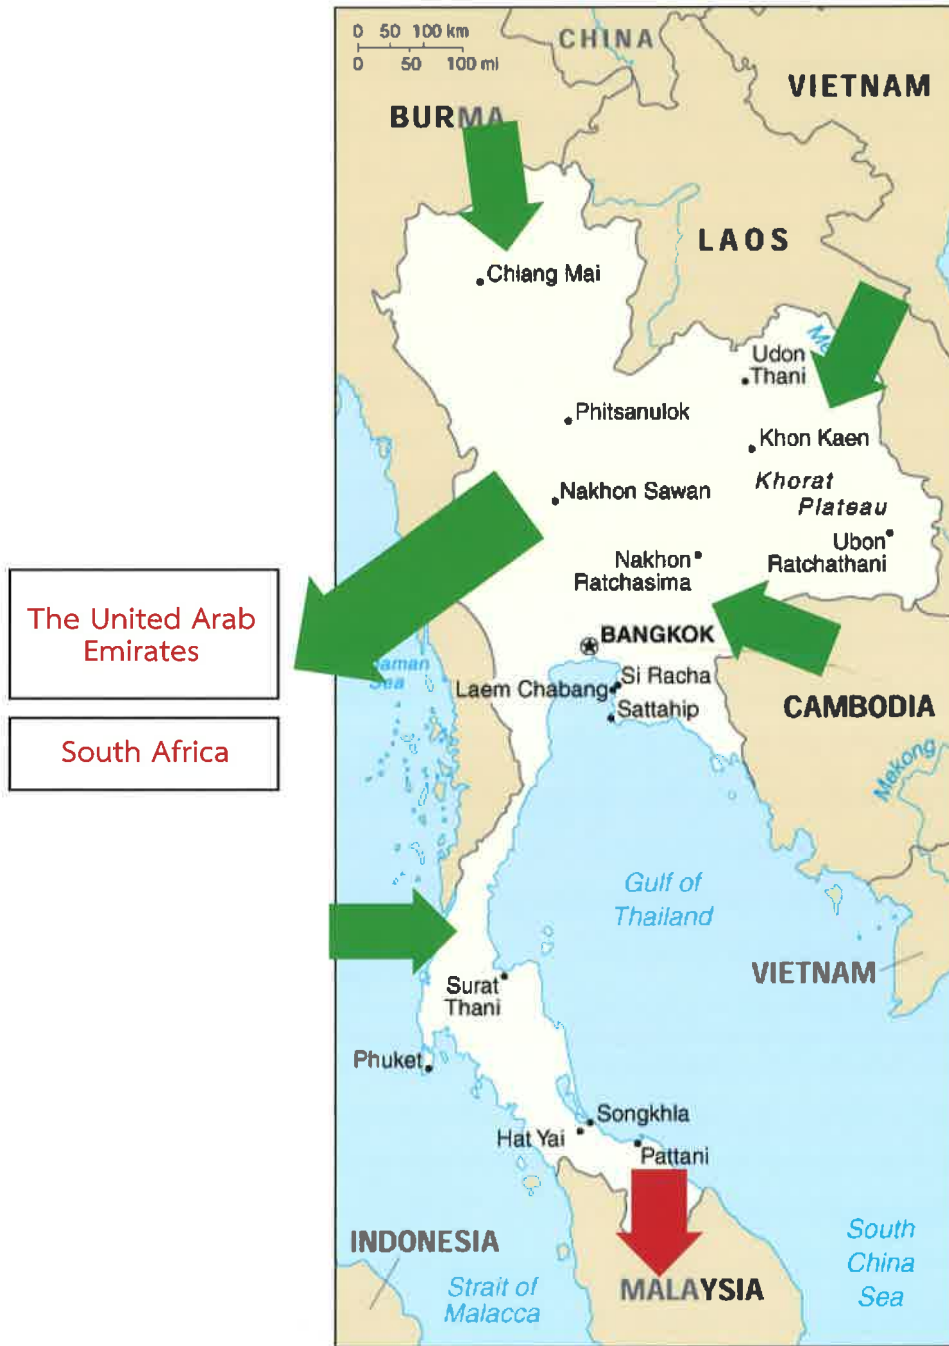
The United Arab Emirates

South Africa

0 50 100 km
0 50 100 mi

CHINA

VIETNAM

BURMA

LAOS

Chiang Mai

Udon Thani

Phitsanulok

Khon Kaen

Khorat Plateau

Nakhon Sawan

Ubon Ratchathani

Nakhon Ratchasima

BANGKOK

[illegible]aman Sea

Laem Chabang

Si Racha

Sattahip

CAMBODIA

Mekong

Gulf of Thailand

VIETNAM

Surat Thani

Phuket

Songkhla

Hat Yai

Pattani

INDONESIA

Strait of Malacca

MALAYSIA

South China Sea